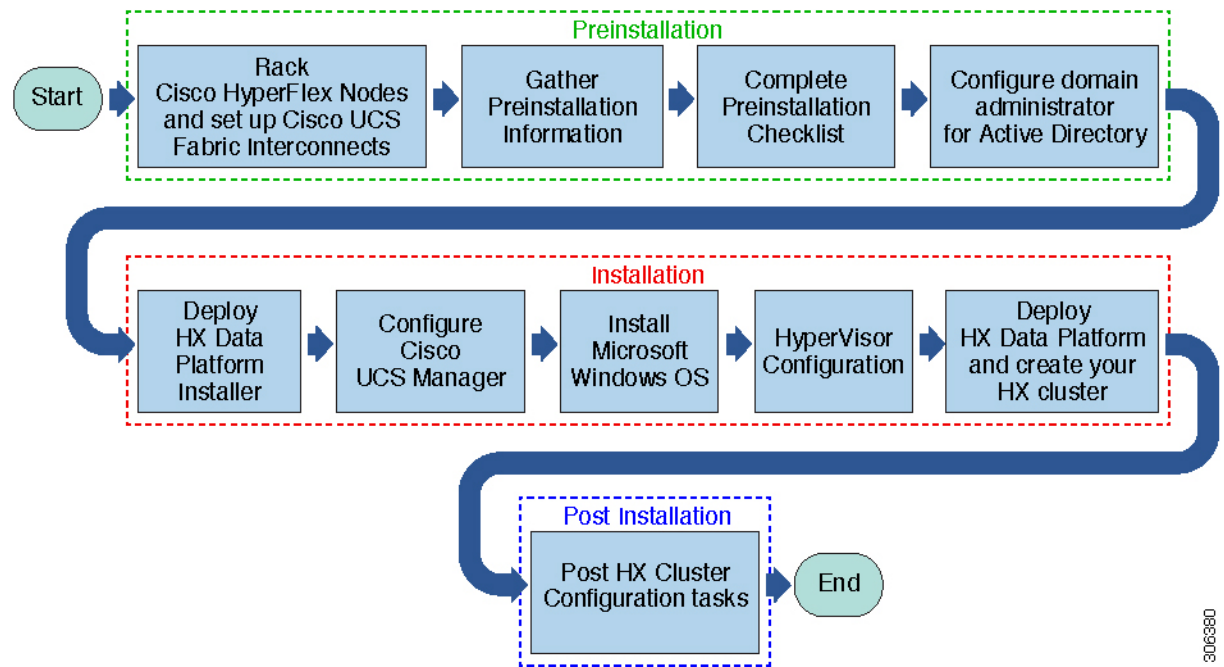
Preinstallation

Start

Rack Cisco HyperFlex Nodes and set up Cisco UCS Fabric Interconnects

Gather Preinstallation Information

Complete Preinstallation Checklist

Configure domain administrator for Active Directory

Installation

Deploy HX Data Platform Installer

Configure Cisco UCS Manager

Install Microsoft Windows OS

HyperVisor Configuration

Deploy HX Data Platform and create your HX cluster

Post Installation

Post HX Cluster Configuration tasks

End

306380